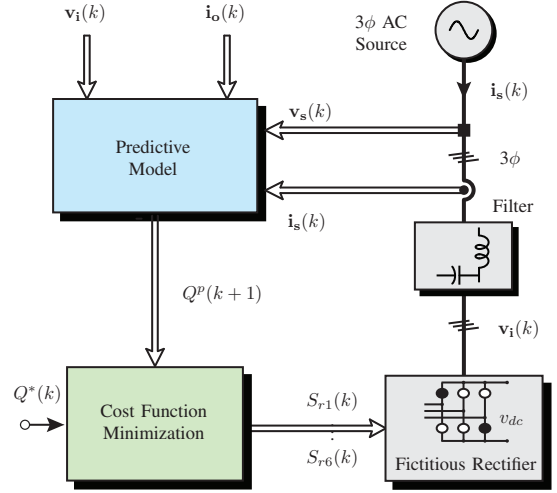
$\mathbf{v_i}(k)$

$\mathbf{i_o}(k)$

$3\phi$ AC Source

$\mathbf{i_s}(k)$

$\mathbf{v_s}(k)$

Predictive Model

$3\phi$

$\mathbf{i_s}(k)$

Filter

$Q^p(k+1)$

$\mathbf{v_i}(k)$

$Q^*(k)$

Cost Function Minimization

$S_{r1}(k)$

$S_{r6}(k)$

$v_{dc}$

Fictitious Rectifier